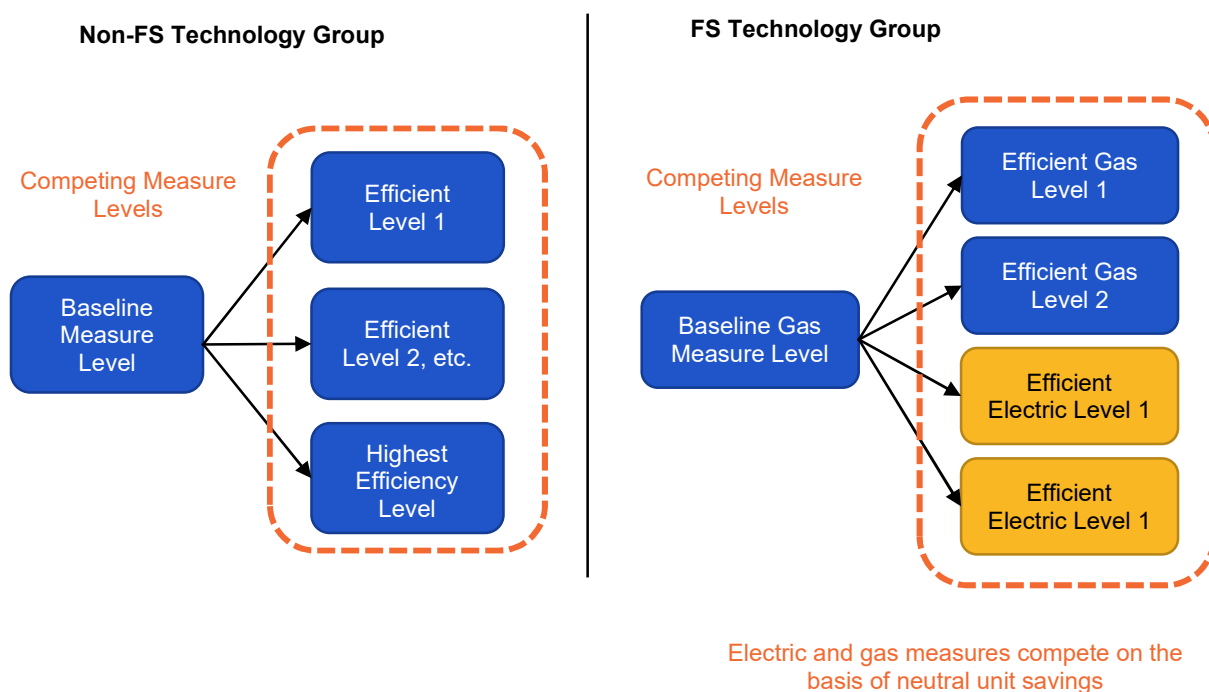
Non-FS Technology Group

Competing Measure Levels

Baseline Measure Level

Efficient Level 1

Efficient Level 2, etc.

Highest Efficiency Level

FS Technology Group

Competing Measure Levels

Baseline Gas Measure Level

Efficient Gas Level 1

Efficient Gas Level 2

Efficient Electric Level 1

Efficient Electric Level 1

Electric and gas measures compete on the basis of neutral unit savings